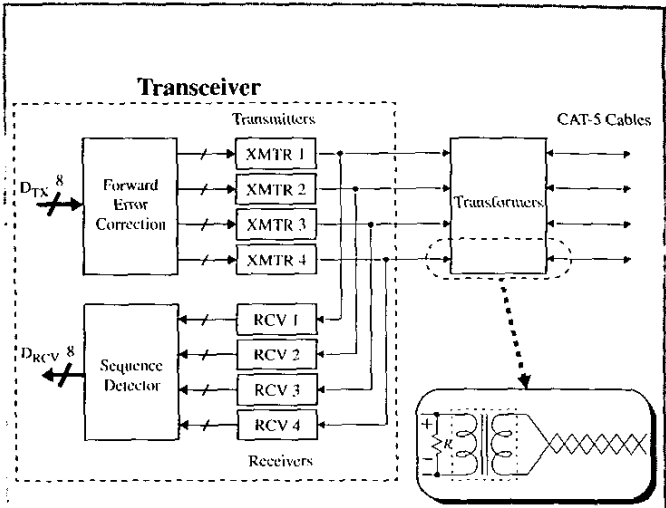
Transceiver

Transmitters

CAT-5 Cables

$D_{TX}$ 8

Forward Error Correction

XMTR 1

XMTR 2

XMTR 3

XMTR 4

Transformers

RCV 1

RCV 2

RCV 3

RCV 4

$D_{RCV}$ 8

Sequence Detector

Receivers

+

R

−